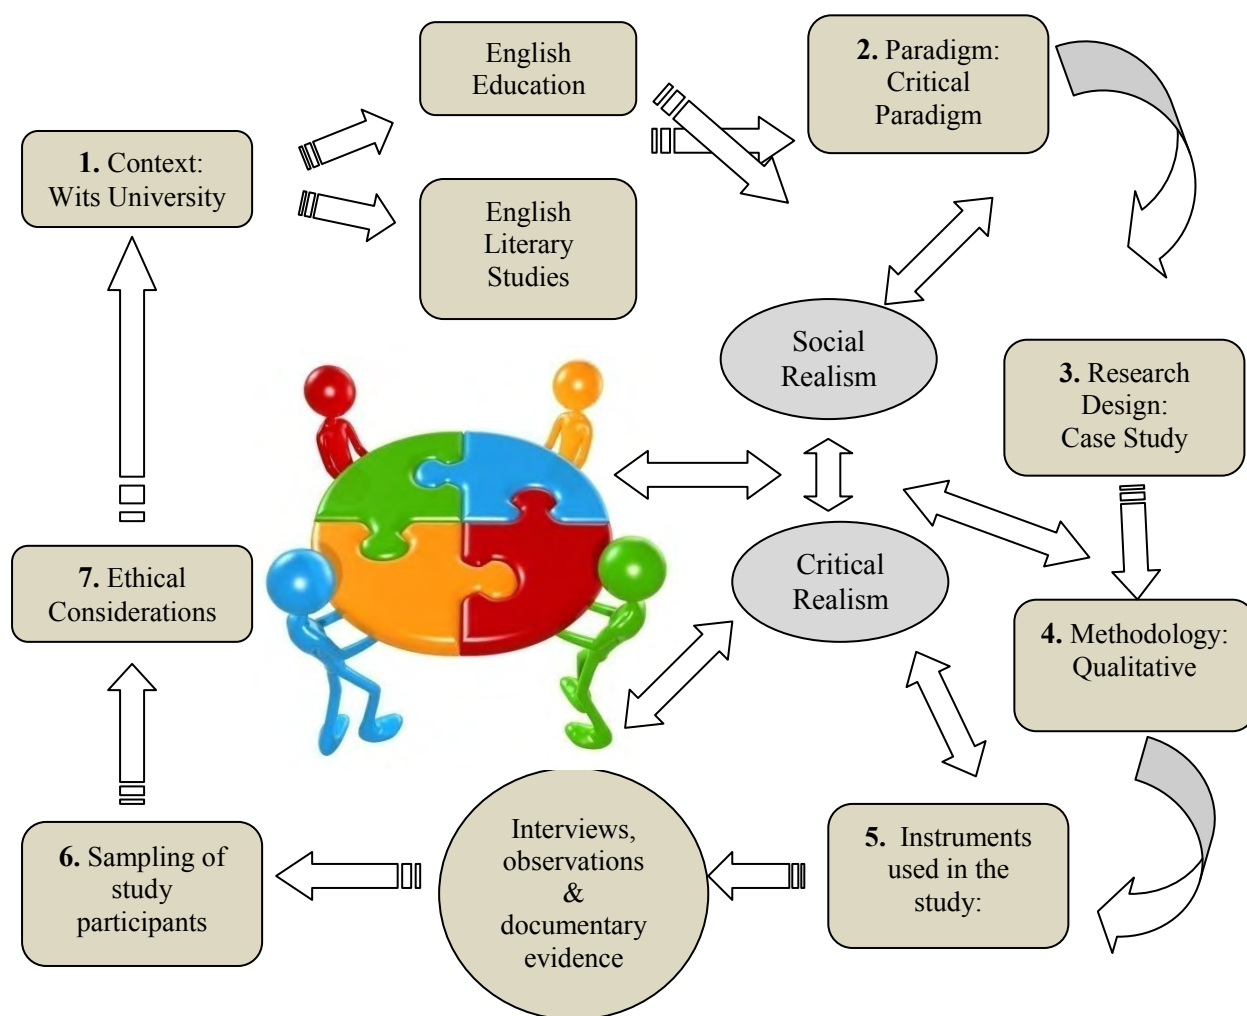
**1.** Context: Wits University

English Education

English Literary Studies

**2.** Paradigm: Critical Paradigm

Social Realism

**3.** Research Design: Case Study

Critical Realism

**4.** Methodology: Qualitative

**7.** Ethical Considerations

**5.** Instruments used in the study:

Interviews, observations & documentary evidence

**6.** Sampling of study participants